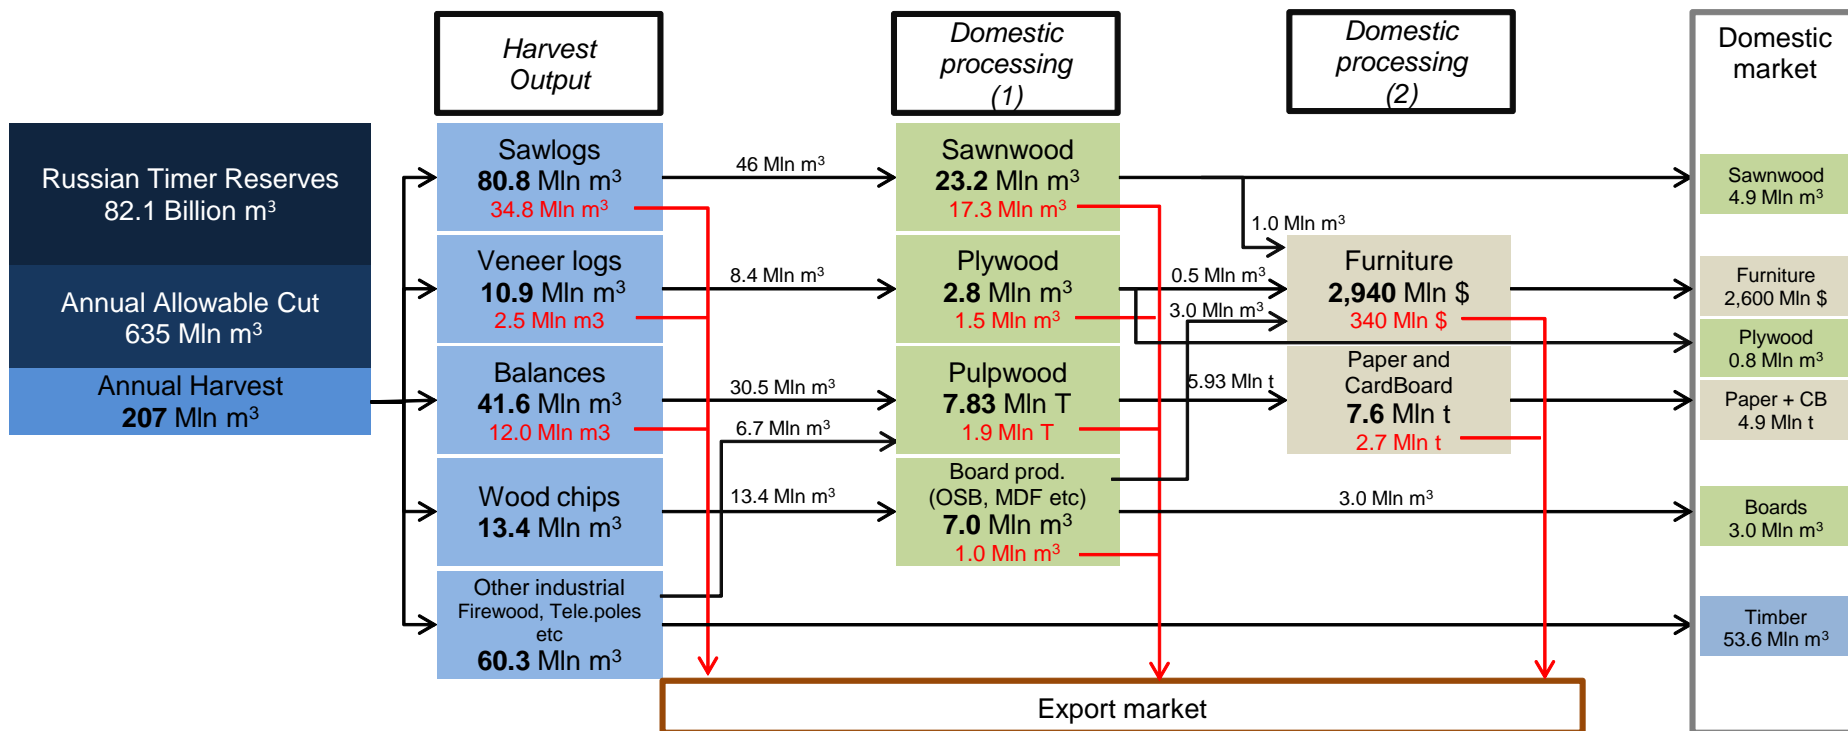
Harvest Output

Domestic processing (1)

Domestic processing (2)

Domestic market

Russian Timer Reserves 82.1 Billion m³

Annual Allowable Cut 635 Mln m³

Annual Harvest **207** Mln m³

Sawlogs **80.8** Mln m³ 34.8 Mln m³

Veneer logs **10.9** Mln m³ 2.5 Mln m3

Balances **41.6** Mln m³ 12.0 Mln m3

Wood chips **13.4** Mln m³

Other industrial Firewood, Tele.poles etc **60.3** Mln m³

46 Mln m³

8.4 Mln m³

30.5 Mln m³

6.7 Mln m³

13.4 Mln m³

Sawnwood **23.2** Mln m³ 17.3 Mln m³

Plywood **2.8** Mln m³ 1.5 Mln m³

Pulpwood **7.83** Mln T 1.9 Mln T

Board prod. (OSB, MDF etc) **7.0** Mln m³ 1.0 Mln m³

1.0 Mln m³

0.5 Mln m³

3.0 Mln m³

5.93 Mln t

3.0 Mln m³

Furniture **2,940** Mln $ 340 Mln $

Paper and CardBoard **7.6** Mln t 2.7 Mln t

Sawnwood 4.9 Mln m³

Furniture 2,600 Mln $

Plywood 0.8 Mln m³

Paper + CB 4.9 Mln t

Boards 3.0 Mln m³

Timber 53.6 Mln m³

Export market